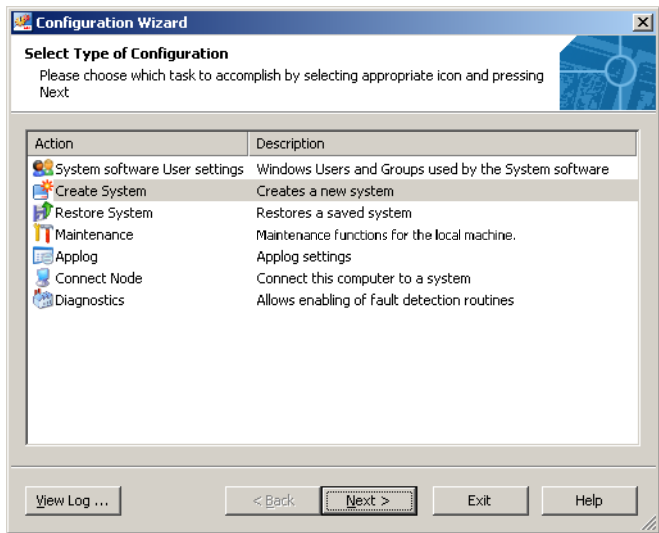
Configuration Wizard

Select Type of Configuration

Please choose which task to accomplish by selecting appropriate icon and pressing Next

| Action | Description |
|---|---|
| System software User settings | Windows Users and Groups used by the System software |
| Create System | Creates a new system |
| Restore System | Restores a saved system |
| Maintenance | Maintenance functions for the local machine. |
| Applog | Applog settings |
| Connect Node | Connect this computer to a system |
| Diagnostics | Allows enabling of fault detection routines |

View Log ...

< Back

Next >

Exit

Help